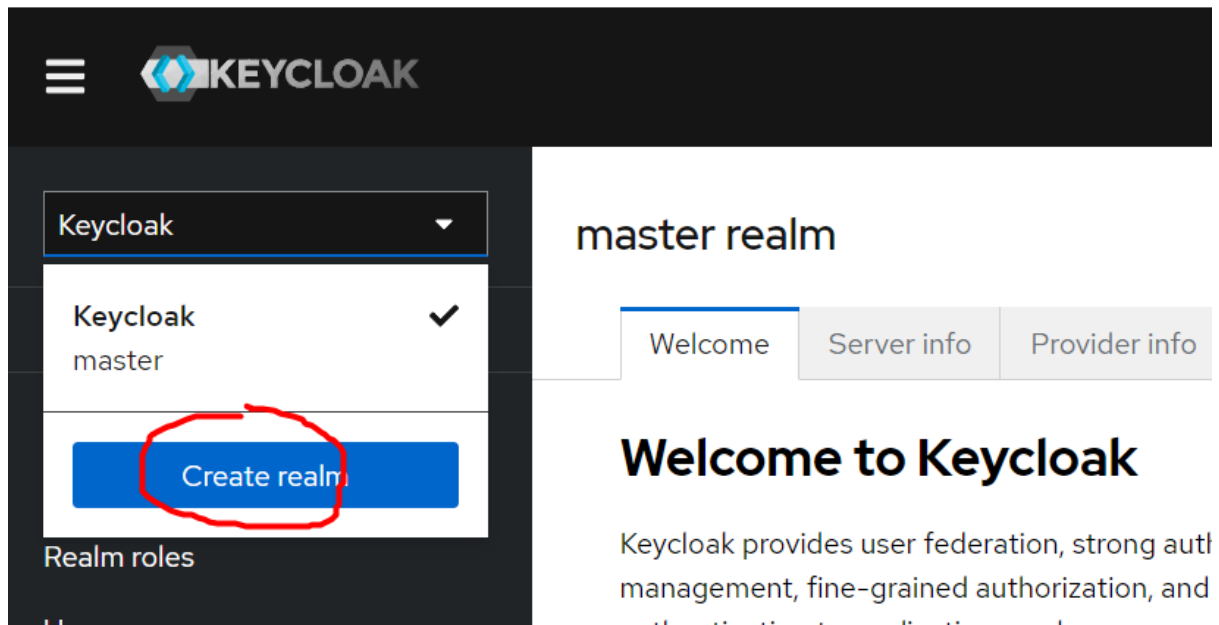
KEYCLOAK

Keycloak

Keycloak
master

Create realm

Realm roles

master realm

Welcome | Server info | Provider info

Welcome to Keycloak

Keycloak provides user federation, strong auth management, fine-grained authorization, and